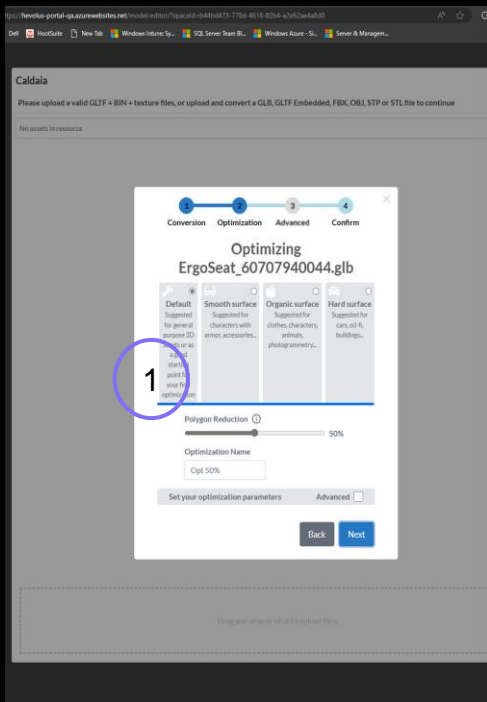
ttps://hevolus-portal-qa.azurewebsites.net/model-editor/?spaceId=b44bd473-778d-4618-82b4-a2e62ae4ab60

Dell HootSuite New Tab Windows Intune: Sy... SQL Server Team Bl... Windows Azure - Si... Server & Managem...

Caldaia

Please upload a valid GLTF + BIN + texture files, or upload and convert a GLB, GLTF Embedded, FBX, OBJ, STP or STL file to continue

No assets in resource

1 Conversion 2 Optimization 3 Advanced 4 Confirm

Optimizing ErgoSeat_60707940044.glb

Default
Suggested for general purpose 3D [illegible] or as a good starting point for your first optimization

Smooth surface
Suggested for characters with armor, accessories...

Organic surface
Suggested for clothes, characters, animals, photogrammetry...

Hard surface
Suggested for cars, sci-fi, buildings...

1

Polygon Reduction
50%

Optimization Name
Opt 50%

Set your optimization parameters
Advanced

Back
Next

Drag and drop or click to upload files